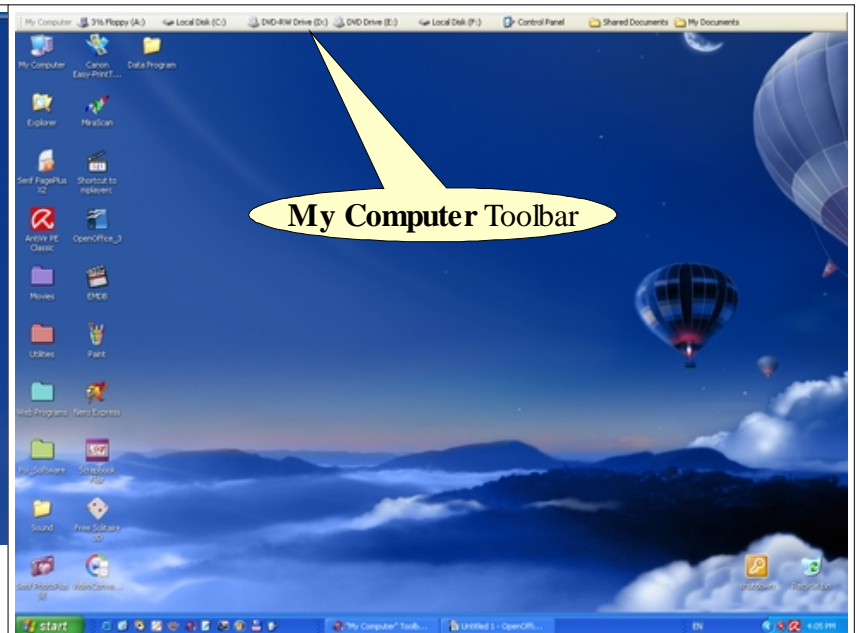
My Computer 3½ Floppy (A:) Local Disk (C:) DVD-RW Drive (D:) DVD Drive (E:) Local Disk (F:) Control Panel Shared Documents My Documents

My Computer
Canon Easy-PrintT...
Data Program
Explorer
MiraScan
Serif PagePlus X2
Shortcut to mplayerc
AntiVir PE Classic
OpenOffice_3
Movies
EMDB
Utilities
Paint
Web Programs
Nero Express
Pro_Software
Scrapbook Flair
Sound
Free Solitaire 3D
Serif PhotoPlus SE
VideoConve...

**My Computer** Toolbar

Shutdown
Recycle Bin

start
"My Computer" Toolb...
Untitled 1 - OpenOffi...
EN
4:05 PM